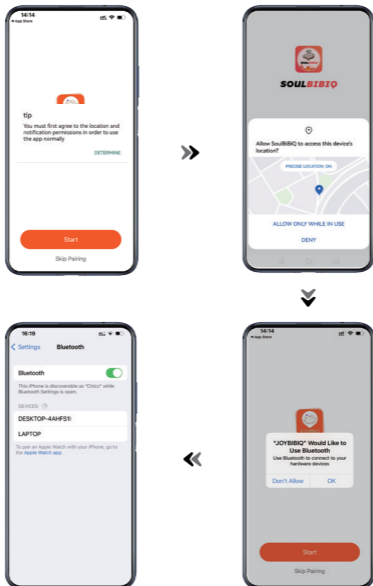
14:14
◂ App Store

tip

You must first agree to the location and notification permissions in order to use the app normally

DETERMINE

Start

Skip Pairing

SOULBIBIQ

Allow SoulBIBIQ to access this device's location?

PRECISE LOCATION: ON

ALLOW ONLY WHILE IN USE

DENY

16:19

< Settings Bluetooth

Bluetooth

This iPhone is discoverable as "Chiro" while Bluetooth Settings is open.

DEVICES

DESKTOP-4AHFS1I

LAPTOP

To pair an Apple Watch with your iPhone, go to the Apple Watch app.

14:14
◂ App Store

"JOYBIBIQ" Would Like to Use Bluetooth

Use Bluetooth to connect to your hardware devices

Don't Allow OK

Start

Skip Pairing